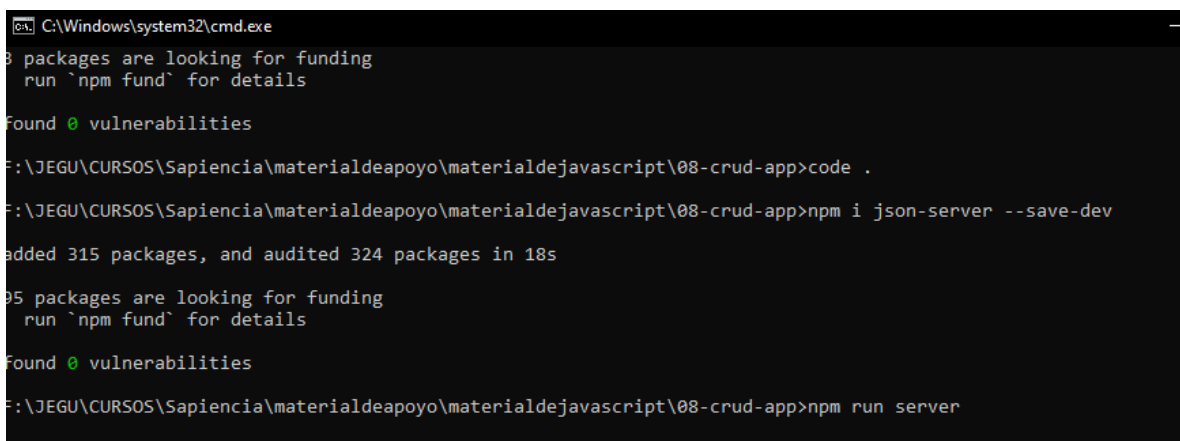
C:\Windows\system32\cmd.exe

8 packages are looking for funding
  run `npm fund` for details

found 0 vulnerabilities

F:\JEGU\CURSOS\Sapiencia\materialdeapoyo\materialdejavascript\08-crud-app>code .

F:\JEGU\CURSOS\Sapiencia\materialdeapoyo\materialdejavascript\08-crud-app>npm i json-server --save-dev

added 315 packages, and audited 324 packages in 18s

95 packages are looking for funding
  run `npm fund` for details

found 0 vulnerabilities

F:\JEGU\CURSOS\Sapiencia\materialdeapoyo\materialdejavascript\08-crud-app>npm run server